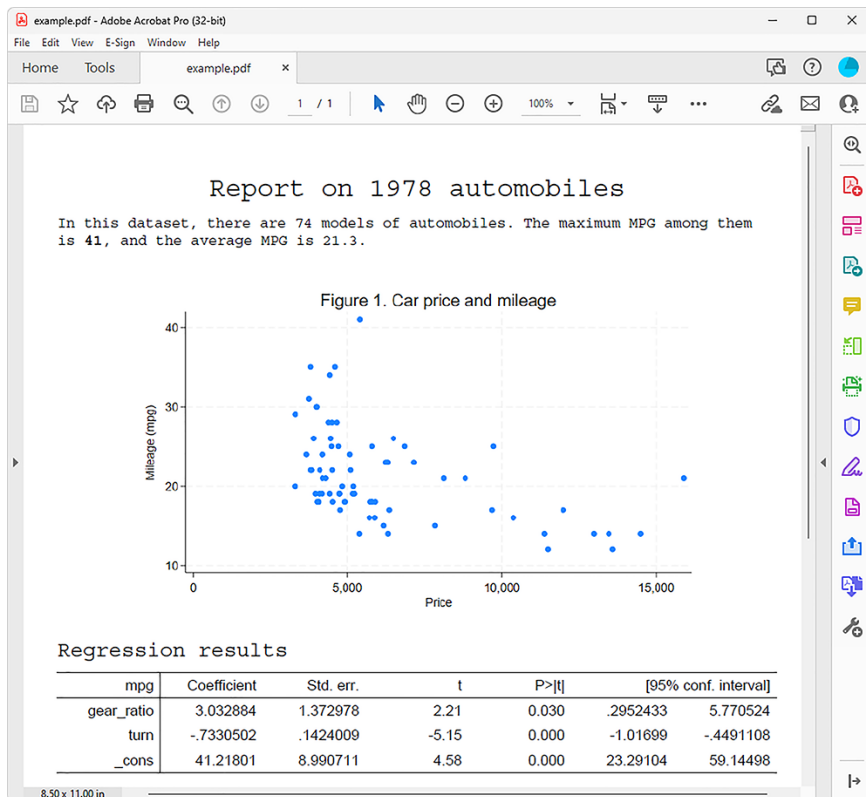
example.pdf - Adobe Acrobat Pro (32-bit)

File Edit View E-Sign Window Help

Home Tools example.pdf ×

1 / 1 100%

Report on 1978 automobiles

In this dataset, there are 74 models of automobiles. The maximum MPG among them is **41**, and the average MPG is 21.3.

Figure 1. Car price and mileage

Mileage (mpg)

40
30
20
10

0 5,000 10,000 15,000

Price

Regression results

| mpg | Coefficient | Std. err. | t | P>\|t\| | [95% conf. interval] | |
|---|---|---|---|---|---|---|
| gear_ratio | 3.032884 | 1.372978 | 2.21 | 0.030 | .2952433 | 5.770524 |
| turn | -.7330502 | .1424009 | -5.15 | 0.000 | -1.01699 | -.4491108 |
| _cons | 41.21801 | 8.990711 | 4.58 | 0.000 | 23.29104 | 59.14498 |

8.50 x 11.00 in